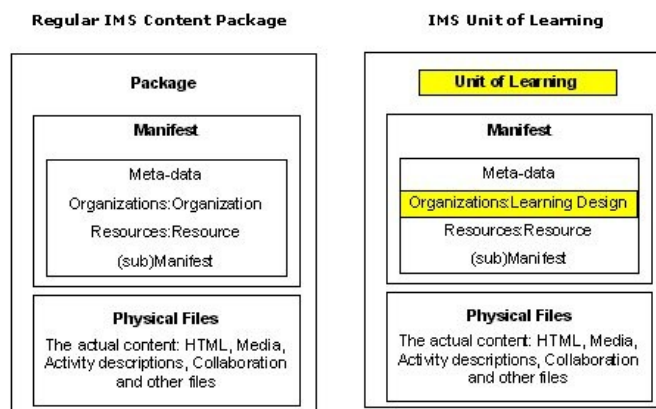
Regular IMS Content Package

Package

Manifest

Meta-data

Organizations:Organization

Resources:Resource

(sub)Manifest

Physical Files

The actual content: HTML, Media, Activity descriptions, Collaboration and other files

IMS Unit of Learning

Unit of Learning

Manifest

Meta-data

Organizations:Learning Design

Resources:Resource

(sub)Manifest

Physical Files

The actual content: HTML, Media, Activity descriptions, Collaboration and other files